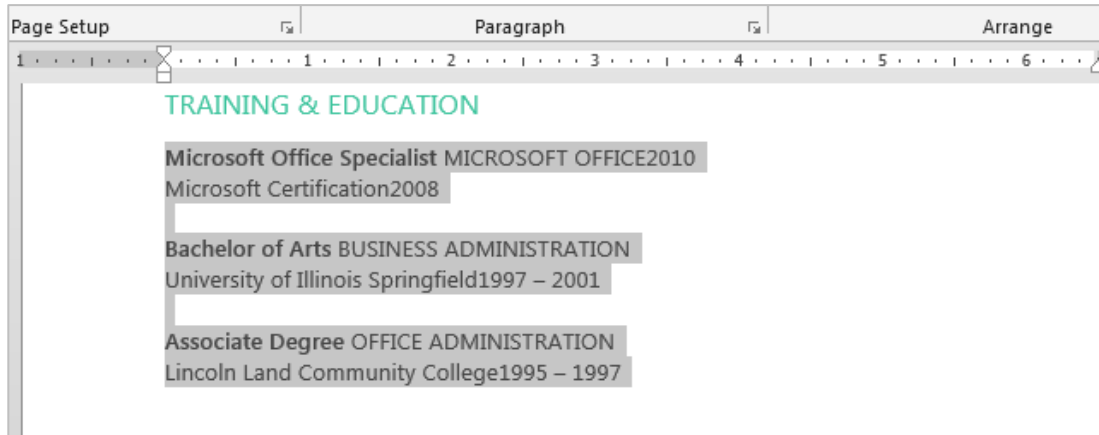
Page Setup | Paragraph | Arrange

1 · · · 1 · · · 2 · · · 3 · · · 4 · · · 5 · · · 6

TRAINING & EDUCATION

**Microsoft Office Specialist** MICROSOFT OFFICE2010
Microsoft Certification2008

**Bachelor of Arts** BUSINESS ADMINISTRATION
University of Illinois Springfield1997 – 2001

**Associate Degree** OFFICE ADMINISTRATION
Lincoln Land Community College1995 – 1997